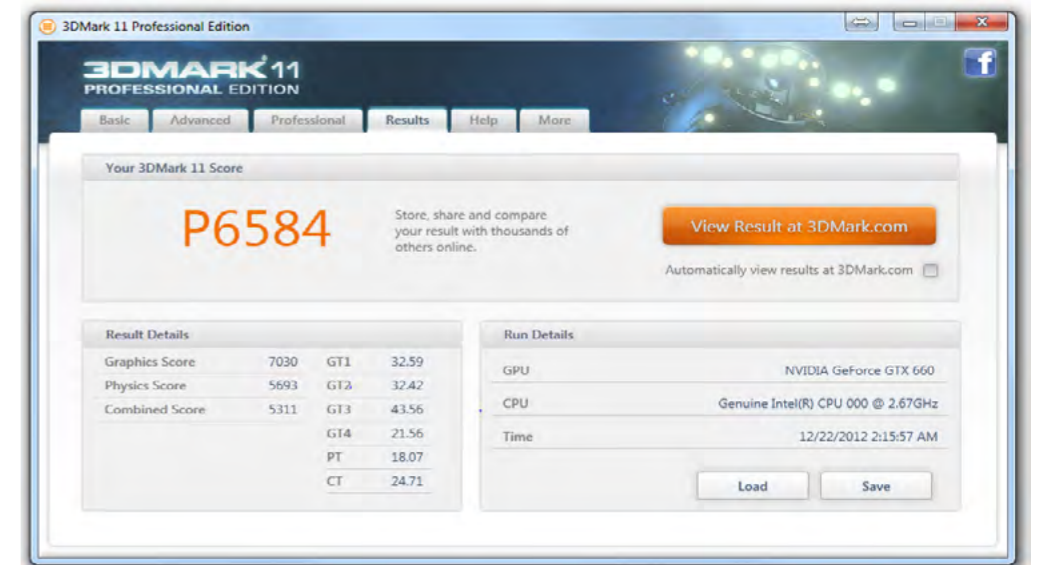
3DMark 11 Professional Edition

3DMARK 11
PROFESSIONAL EDITION

Basic | Advanced | Professional | Results | Help | More

Your 3DMark 11 Score

P6584

Store, share and compare your result with thousands of others online.

View Result at 3DMark.com

Automatically view results at 3DMark.com

Result Details

| | | | |
|---|---|---|---|
| Graphics Score | 7030 | GT1 | 32.59 |
| Physics Score | 5693 | GT2 | 32.42 |
| Combined Score | 5311 | GT3 | 43.56 |
| | | GT4 | 21.56 |
| | | PT | 18.07 |
| | | CT | 24.71 |

Run Details

| | |
|---|---|
| GPU | NVIDIA GeForce GTX 660 |
| CPU | Genuine Intel(R) CPU 000 @ 2.67GHz |
| Time | 12/22/2012 2:15:57 AM |

Load | Save